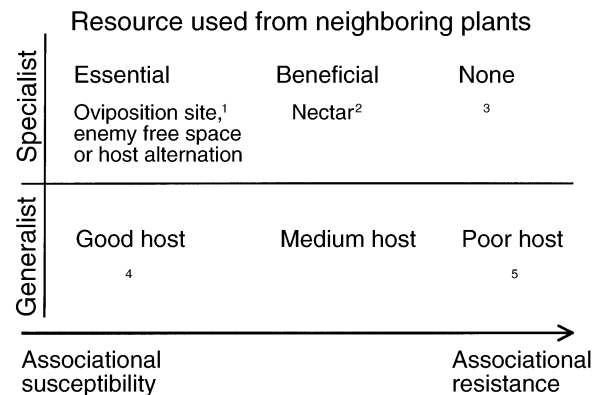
Resource used from neighboring plants

Specialist

| Essential | Beneficial | None |
|---|---|---|
| Oviposition site,$^1$ enemy free space or host alternation | Nectar$^2$ | $^3$ |

Generalist

| Good host | Medium host | Poor host |
|---|---|---|
| $^4$ | | $^5$ |

Associational susceptibility

Associational resistance